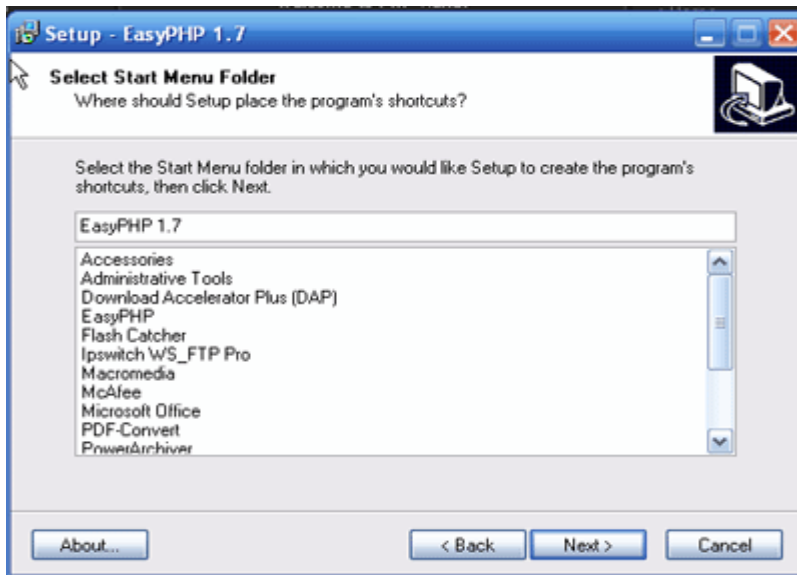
Setup - EasyPHP 1.7

Select Start Menu Folder
Where should Setup place the program's shortcuts?

Select the Start Menu folder in which you would like Setup to create the program's shortcuts, then click Next.

EasyPHP 1.7

Accessories
Administrative Tools
Download Accelerator Plus (DAP)
EasyPHP
Flash Catcher
Ipswitch WS_FTP Pro
Macromedia
McAfee
Microsoft Office
PDF-Convert
PowerArchiver

About...
< Back
Next >
Cancel